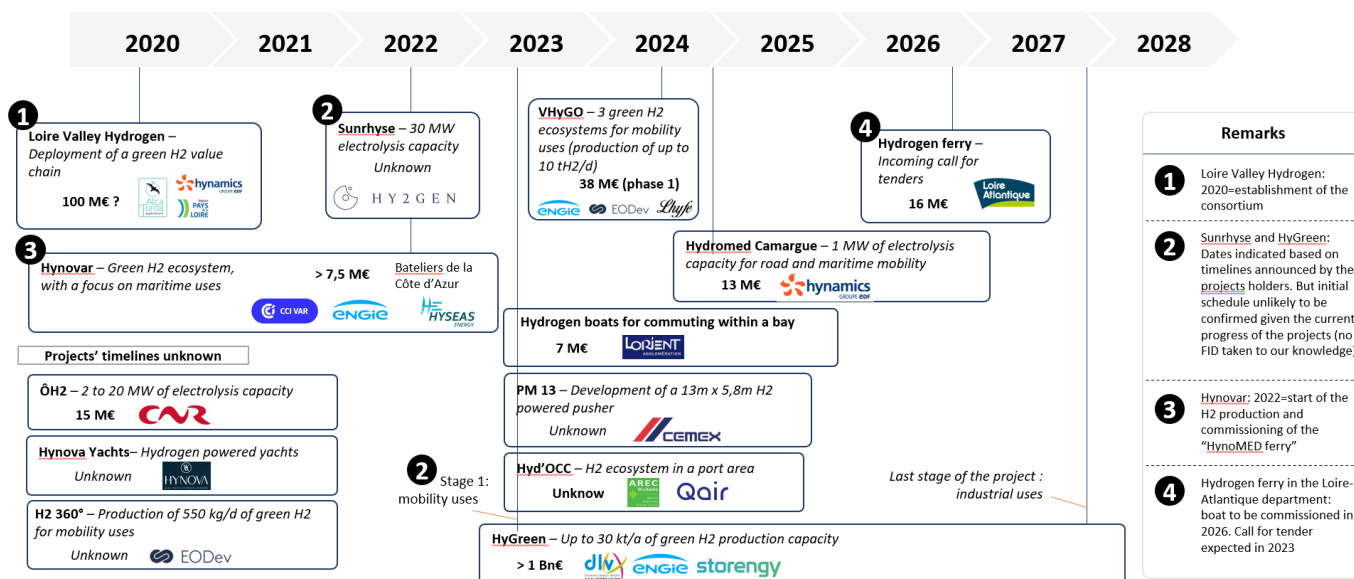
2020 2021 2022 2023 2024 2025 2026 2027 2028

1 Loire Valley Hydrogen – Deployment of a green H2 value chain
100 M€ ?
Alca Torda
hynamics GROUPE EDF
PAYS DE LA LOIRE

2 Sunrhyse – 30 MW electrolysis capacity
Unknown
HY2GEN

VHyGO – 3 green H2 ecosystems for mobility uses (production of up to 10 tH2/d)
38 M€ (phase 1)
ENGIE EODev Lhyfe

4 Hydrogen ferry – Incoming call for tenders
16 M€
Loire Atlantique

3 Hynovar – Green H2 ecosystem, with a focus on maritime uses
> 7,5 M€
Bateliers de la Côte d'Azur
CCI VAR ENGIE HYSEAS ENERGY

Hydromed Camargue – 1 MW of electrolysis capacity for road and maritime mobility
13 M€
hynamics GROUPE EDF

Hydrogen boats for commuting within a bay
7 M€
LORIENT AGGLOMÉRATION

Projects' timelines unknown

ÔH2 – 2 to 20 MW of electrolysis capacity
15 M€
CNR

PM 13 – Development of a 13m x 5,8m H2 powered pusher
Unknown
CEMEX

Hynova Yachts– Hydrogen powered yachts
Unknown
HYNOVA

2 Stage 1: mobility uses

Hyd'OCC – H2 ecosystem in a port area
Unknow
AREC Occitanie Qair

Last stage of the project : industrial uses

H2 360° – Production of 550 kg/d of green H2 for mobility uses
Unknown
EODev

HyGreen – Up to 30 kt/a of green H2 production capacity
> 1 Bn€
dlva ENGIE storengy

Remarks

1 Loire Valley Hydrogen: 2020=establishment of the consortium

2 Sunrhyse and HyGreen: Dates indicated based on timelines announced by the projects holders. But initial schedule unlikely to be confirmed given the current progress of the projects (no FID taken to our knowledge)

3 Hynovar: 2022=start of the H2 production and commissioning of the "HynoMED ferry"

4 Hydrogen ferry in the Loire-Atlantique department: boat to be commissioned in 2026. Call for tender expected in 2023